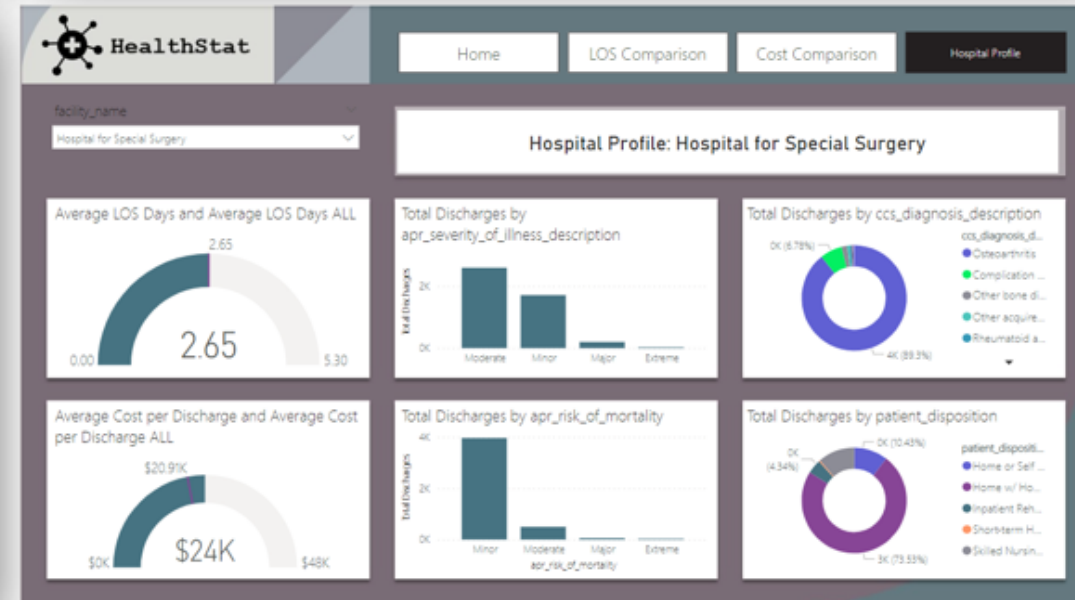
HealthStat

Home

LOS Comparison

Cost Comparison

Hospital Profile

facility_name

Hospital for Special Surgery

Hospital Profile: Hospital for Special Surgery

Average LOS Days and Average LOS Days ALL

2.65

2.65

0.00

5.30

Total Discharges by apr_severity_of_illness_description

Total Discharges

2K

0K

Moderate

Minor

Major

Extreme

Total Discharges by ccs_diagnosis_description

0K (6.78%)

4K (89.3%)

ccs_diagnosis_d...

Osteoarthritis

Complication ...

Other bone di...

Other acquire...

Rheumatoid a...

Average Cost per Discharge and Average Cost per Discharge ALL

$20.91K

$24K

$0K

$48K

Total Discharges by apr_risk_of_mortality

Total Discharges

4K

2K

0K

Minor

Moderate

Major

Extreme

apr_risk_of_mortality

Total Discharges by patient_disposition

0K (10.45%)

0K (4.34%)

3K (73.53%)

patient_dispositi...

Home or Self ...

Home w/ Ho...

Inpatient Reh...

Short-term H...

Skilled Nursin...